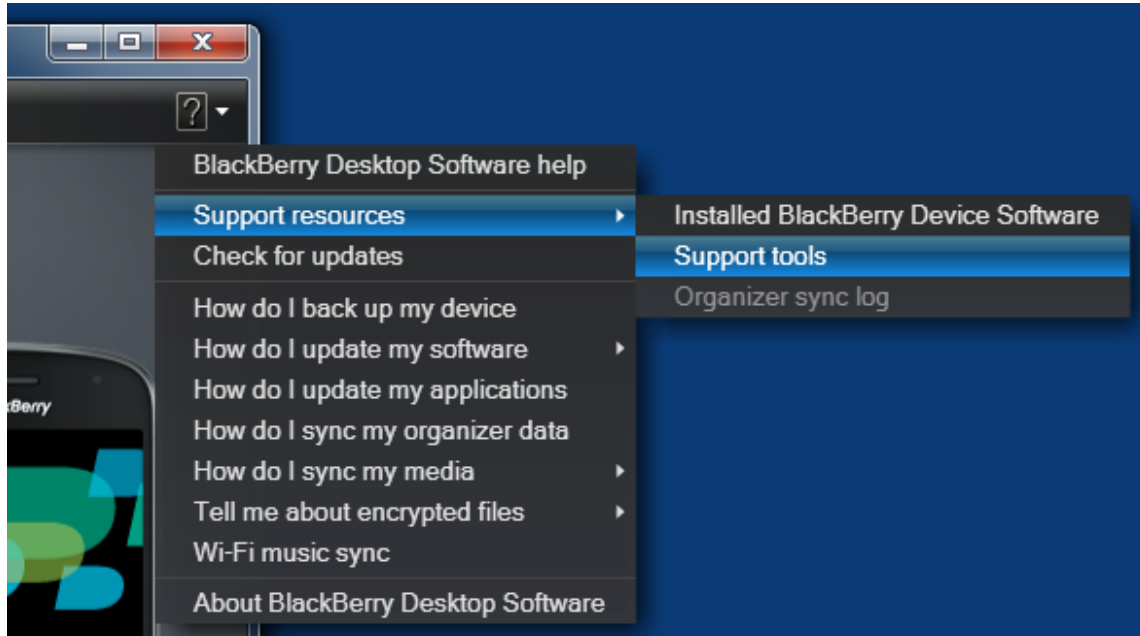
?

BlackBerry Desktop Software help

Support resources

Check for updates

How do I back up my device

How do I update my software

How do I update my applications

How do I sync my organizer data

How do I sync my media

Tell me about encrypted files

Wi-Fi music sync

About BlackBerry Desktop Software

Installed BlackBerry Device Software

Support tools

Organizer sync log

kBerry